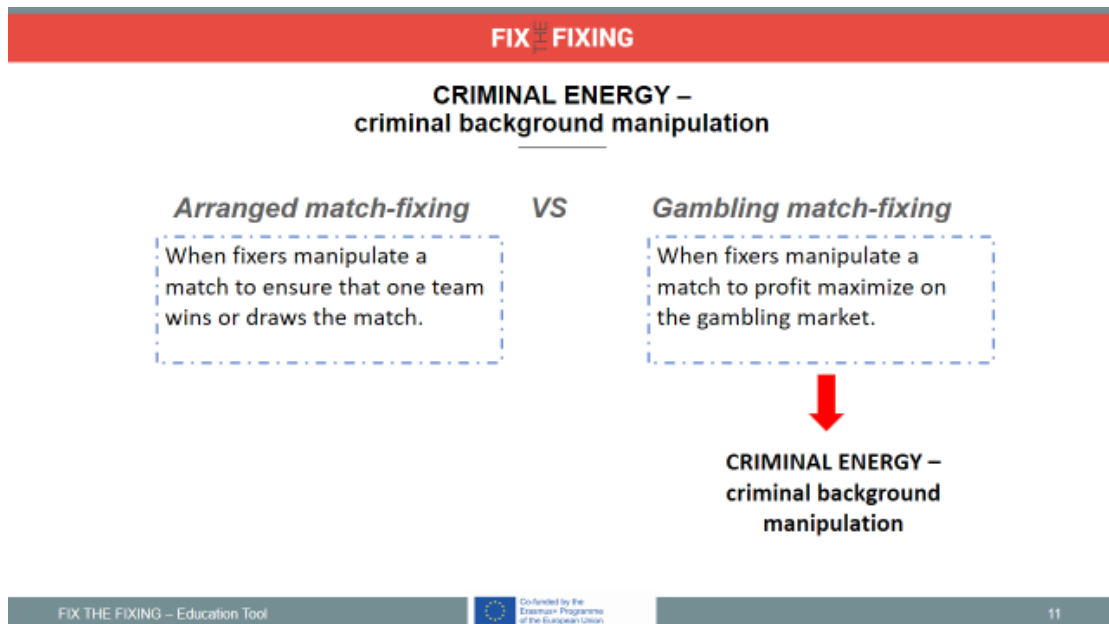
FIX THE FIXING

CRIMINAL ENERGY – criminal background manipulation

Arranged match-fixing

VS

Gambling match-fixing

When fixers manipulate a match to ensure that one team wins or draws the match.

When fixers manipulate a match to profit maximize on the gambling market.

CRIMINAL ENERGY – criminal background manipulation

FIX THE FIXING – Education Tool

Co-funded by the Erasmus+ Programme of the European Union

11